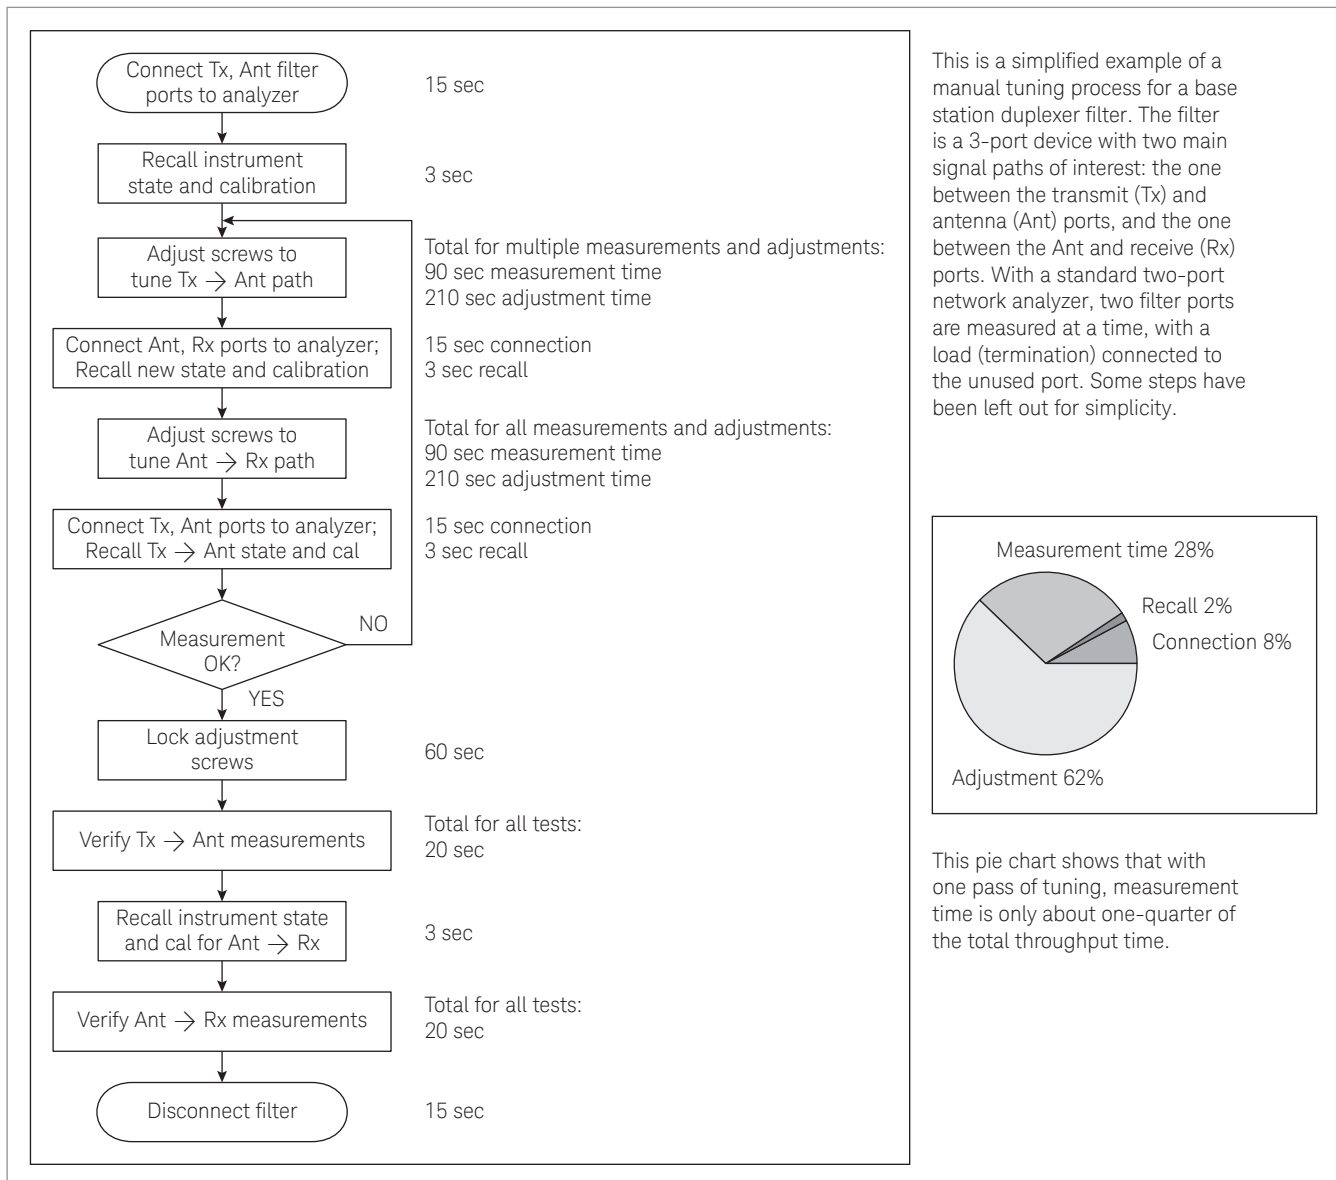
Connect Tx, Ant filter ports to analyzer

15 sec

Recall instrument state and calibration

3 sec

Adjust screws to tune Tx $\rightarrow$ Ant path

Total for multiple measurements and adjustments:
90 sec measurement time
210 sec adjustment time

Connect Ant, Rx ports to analyzer; Recall new state and calibration

15 sec connection
3 sec recall

Adjust screws to tune Ant $\rightarrow$ Rx path

Total for all measurements and adjustments:
90 sec measurement time
210 sec adjustment time

Connect Tx, Ant ports to analyzer; Recall Tx $\rightarrow$ Ant state and cal

15 sec connection
3 sec recall

Measurement OK?

NO

YES

Lock adjustment screws

60 sec

Verify Tx $\rightarrow$ Ant measurements

Total for all tests:
20 sec

Recall instrument state and cal for Ant $\rightarrow$ Rx

3 sec

Verify Ant $\rightarrow$ Rx measurements

Total for all tests:
20 sec

Disconnect filter

15 sec

This is a simplified example of a manual tuning process for a base station duplexer filter. The filter is a 3-port device with two main signal paths of interest: the one between the transmit (Tx) and antenna (Ant) ports, and the one between the Ant and receive (Rx) ports. With a standard two-port network analyzer, two filter ports are measured at a time, with a load (termination) connected to the unused port. Some steps have been left out for simplicity.

Measurement time 28%
Recall 2%
Connection 8%
Adjustment 62%

This pie chart shows that with one pass of tuning, measurement time is only about one-quarter of the total throughput time.